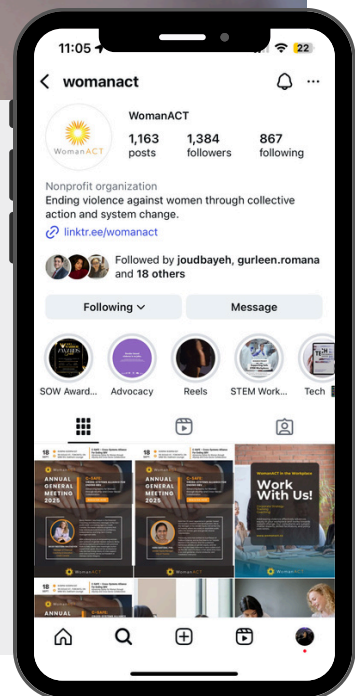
11:05
22

womanact

WomanACT

WomanACT

1,163 posts
1,384 followers
867 following

Nonprofit organization
Ending violence against women through collective action and system change.
linktr.ee/womanact

Followed by joudbayeh, gurleen.romana and 18 others

Following
Message

SOW Award...
Advocacy
Reels
STEM Work...
Tech

ANNUAL GENERAL MEETING 2025

ANNUAL GENERAL MEETING 2025

WomanACT is Hiring
Work With Us!

WomanACT
WomanACT
WomanACT